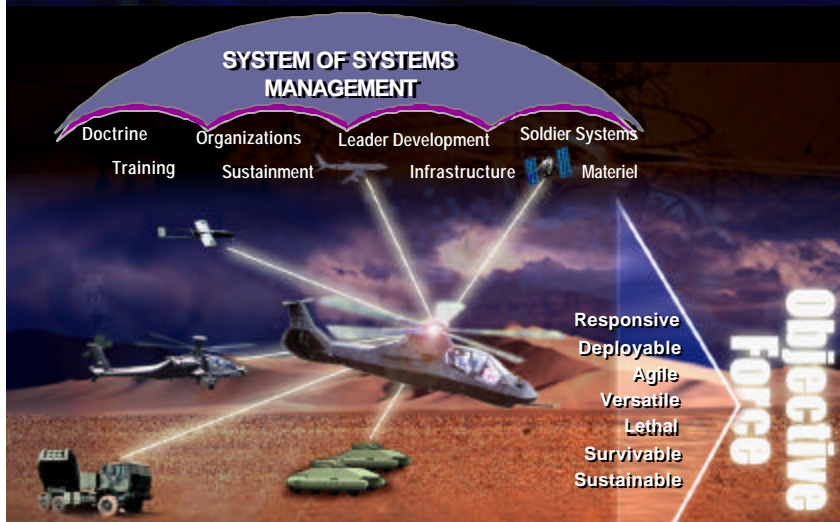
SYSTEM OF SYSTEMS MANAGEMENT

Doctrine
Training
Organizations
Sustainment
Leader Development
Infrastructure
Soldier Systems
Materiel

Responsive
Deployable
Agile
Versatile
Lethal
Survivable
Sustainable

Objective Force